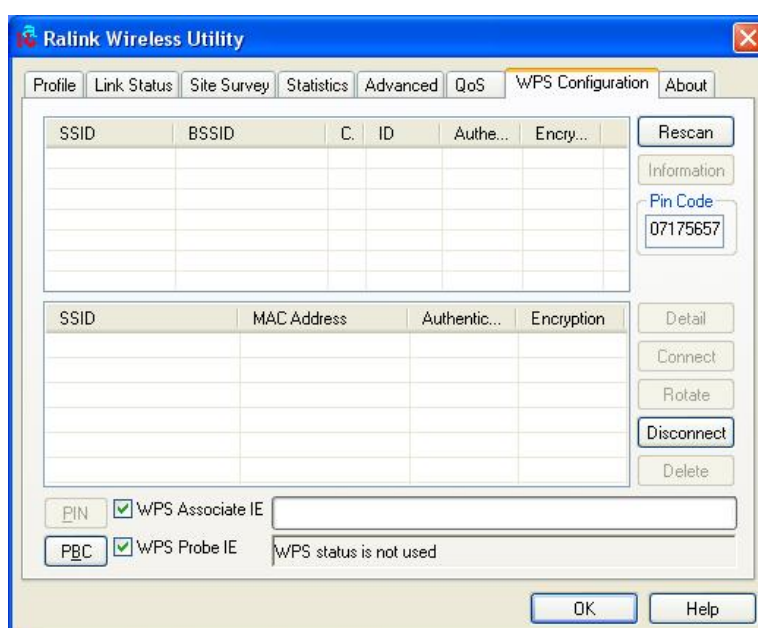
Ralink Wireless Utility

Profile | Link Status | Site Survey | Statistics | Advanced | QoS | WPS Configuration | About

| SSID | BSSID | C. | ID | Authe... | Encry... |
|---|---|---|---|---|---|

Rescan
Information
Pin Code
07175657

| SSID | MAC Address | Authentic... | Encryption |
|---|---|---|---|

Detail
Connect
Rotate
Disconnect
Delete

PIN
WPS Associate IE
PBC
WPS Probe IE
WPS status is not used

OK
Help